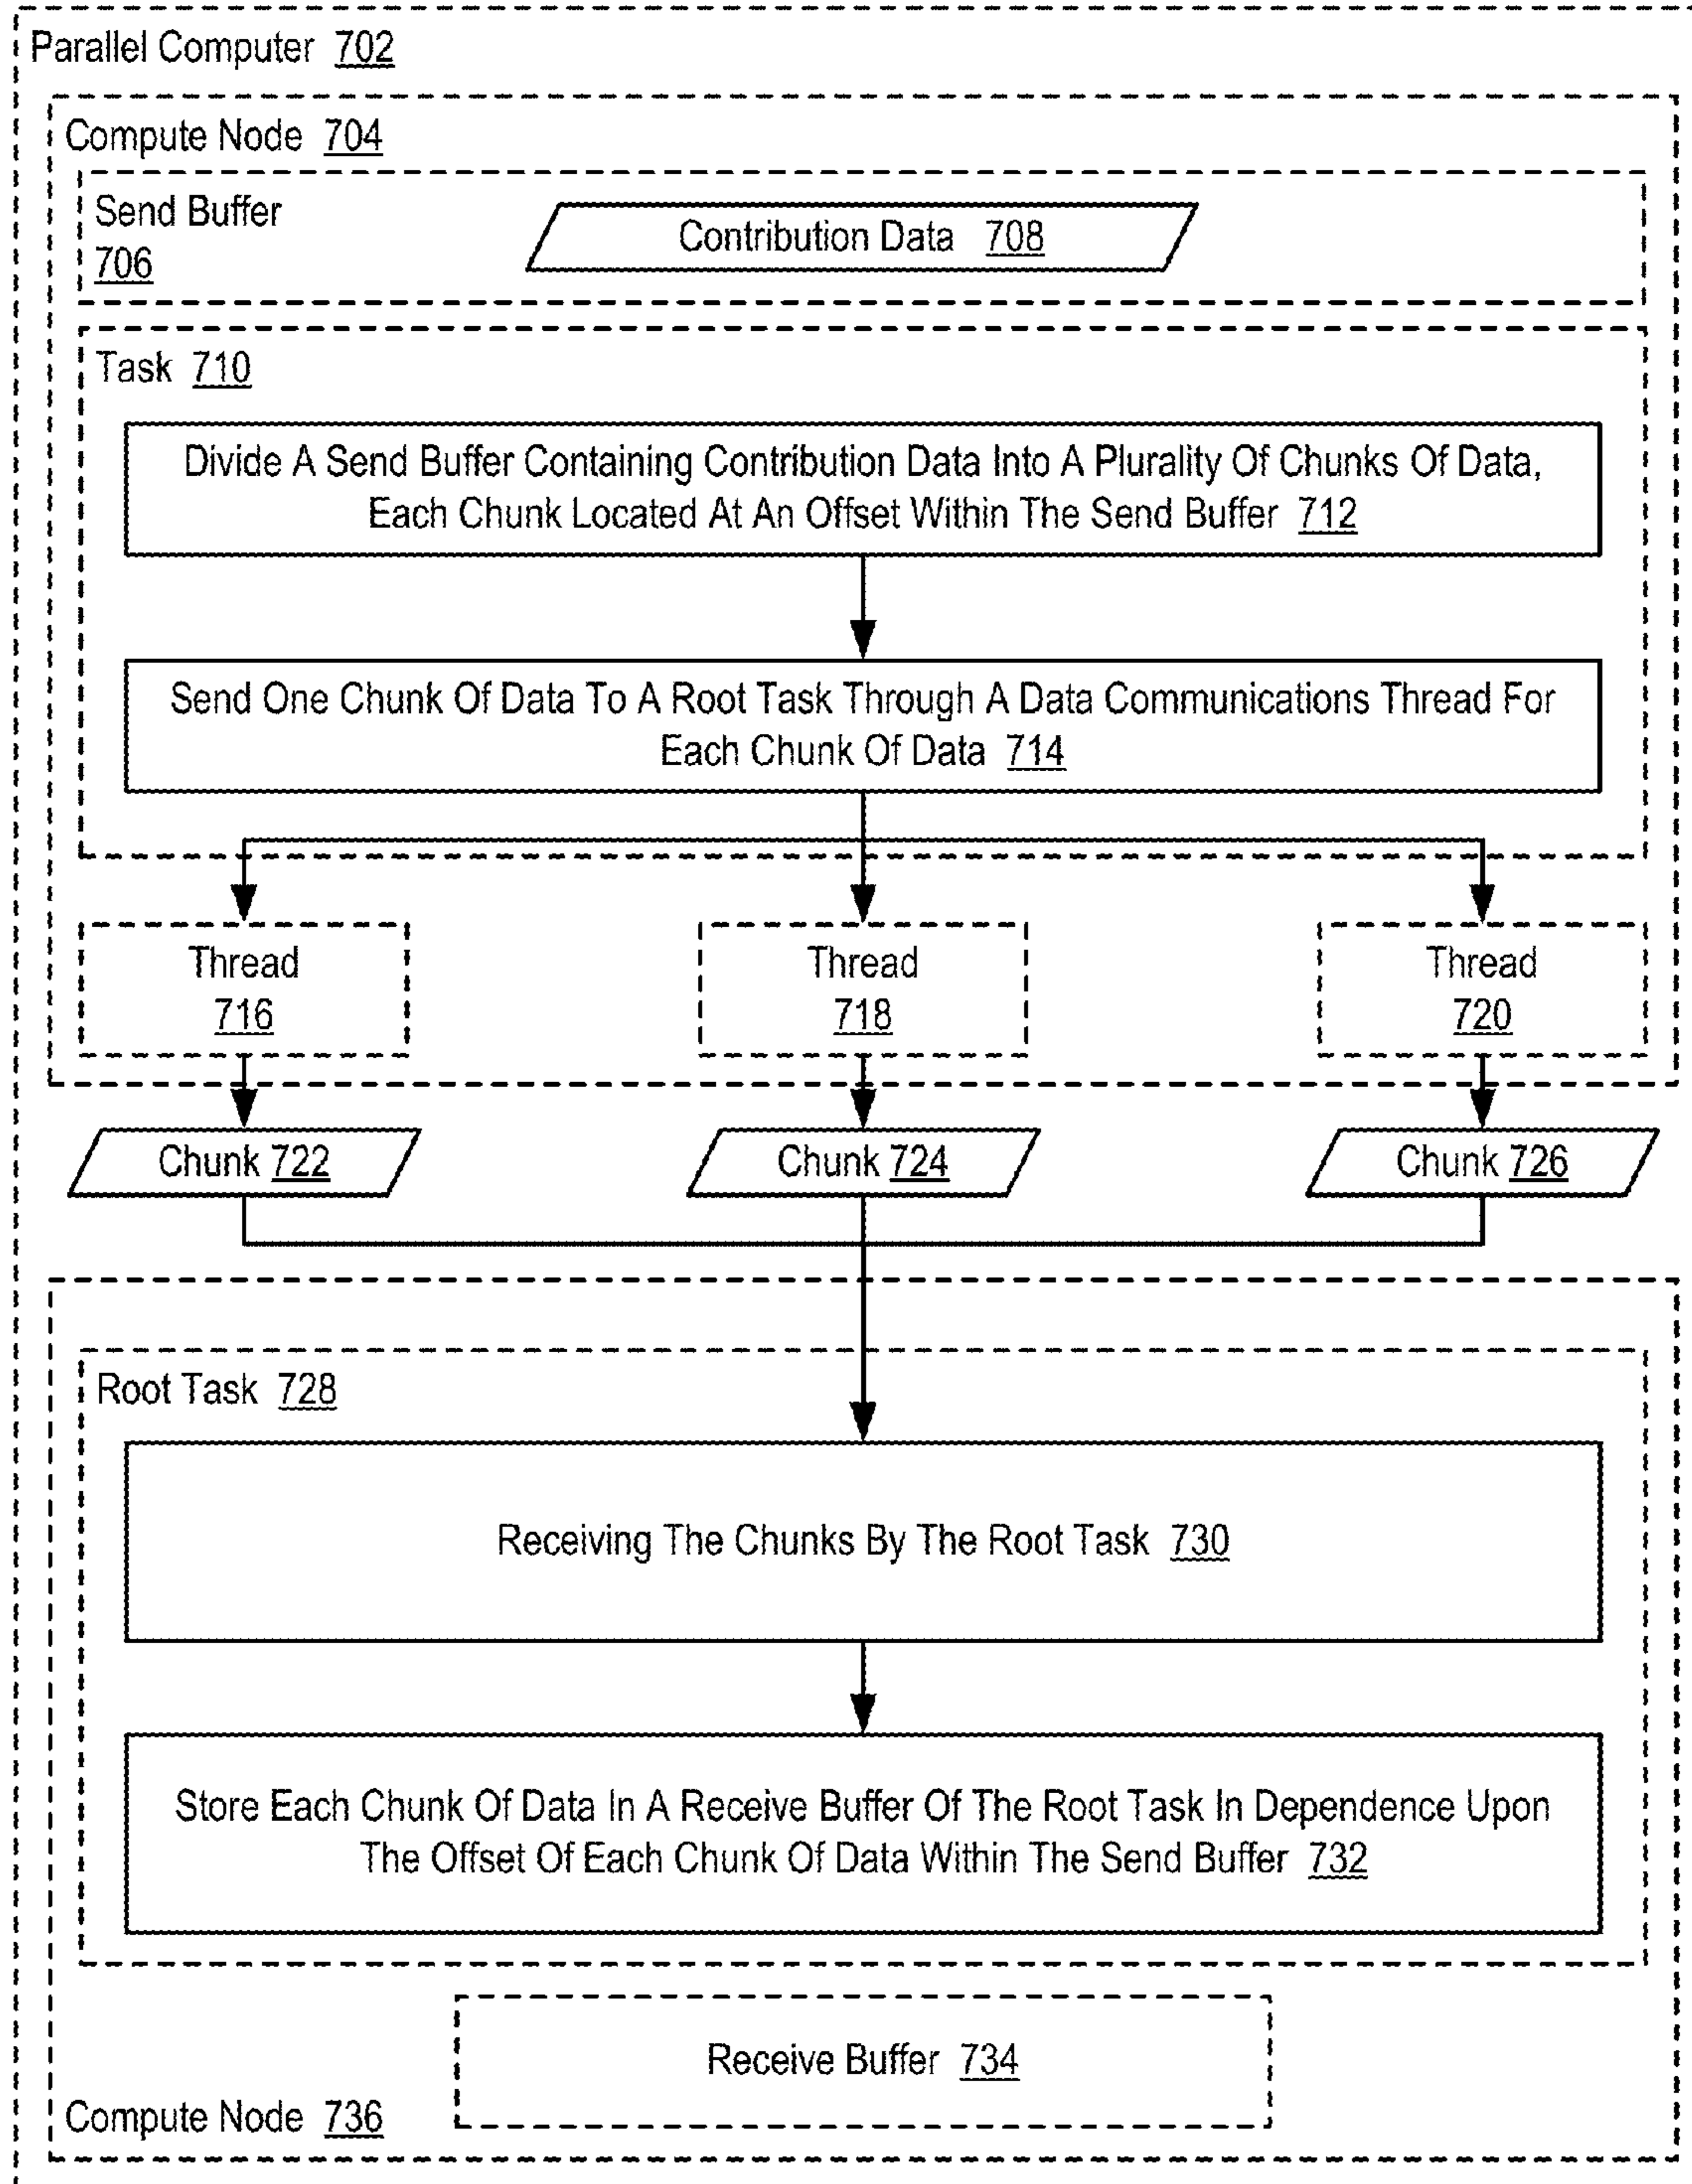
Parallel Computer 702

Compute Node 704

Send Buffer 706

Contribution Data 708

Task 710

Divide A Send Buffer Containing Contribution Data Into A Plurality Of Chunks Of Data, Each Chunk Located At An Offset Within The Send Buffer 712

Send One Chunk Of Data To A Root Task Through A Data Communications Thread For Each Chunk Of Data 714

Thread 716

Thread 718

Thread 720

Chunk 722

Chunk 724

Chunk 726

Root Task 728

Receiving The Chunks By The Root Task 730

Store Each Chunk Of Data In A Receive Buffer Of The Root Task In Dependence Upon The Offset Of Each Chunk Of Data Within The Send Buffer 732

Receive Buffer 734

Compute Node 736